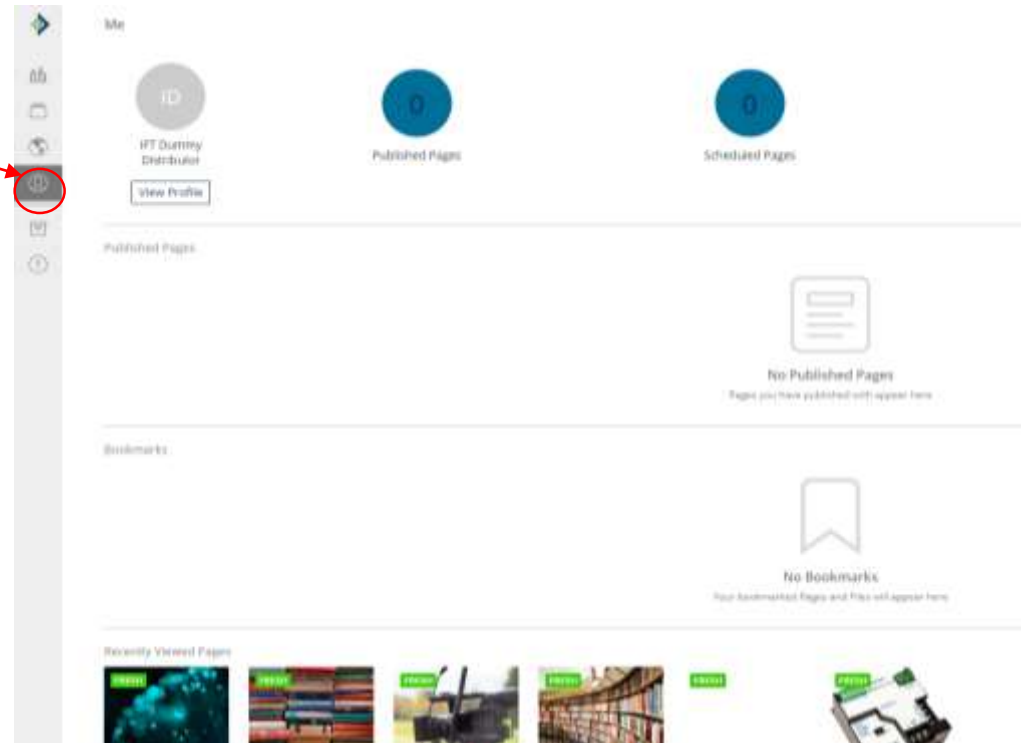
Me

ID

IFT Dummy Distributor

View Profile

0

Published Pages

0

Scheduled Pages

Published Pages

No Published Pages

Pages you have published will appear here

Bookmarks

No Bookmarks

Your bookmarked Pages and Files will appear here

Recently Viewed Pages

FRESH

FRESH

FRESH

FRESH

FRESH

FRESH